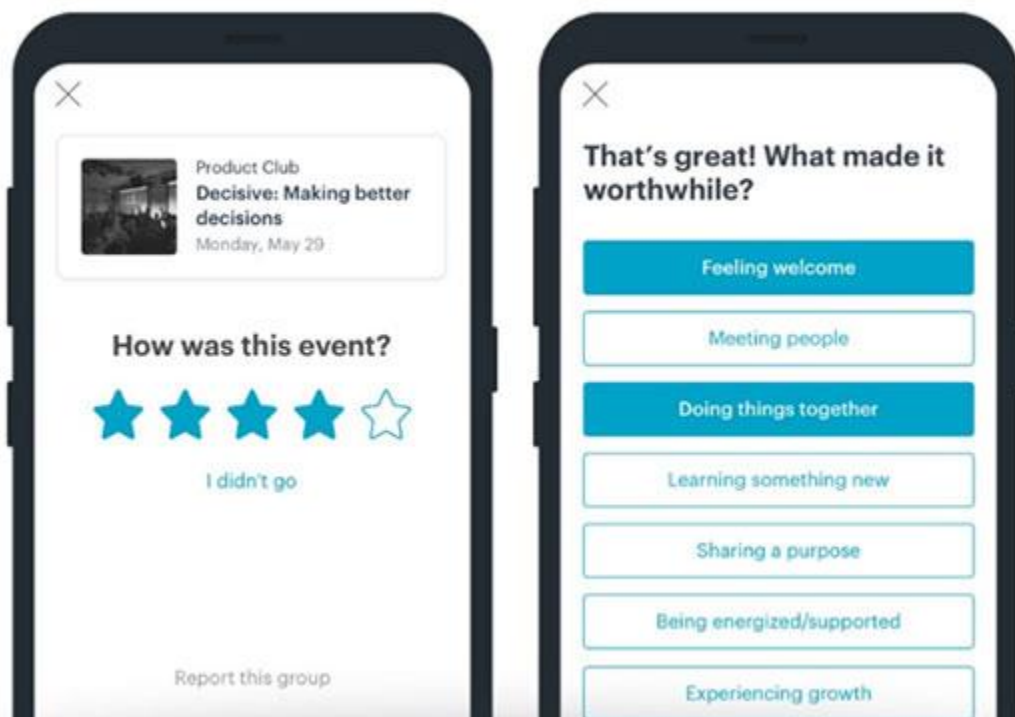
Product Club
Decisive: Making better decisions
Monday, May 29

How was this event?

I didn't go

Report this group

That's great! What made it worthwhile?

Feeling welcome

Meeting people

Doing things together

Learning something new

Sharing a purpose

Being energized/supported

Experiencing growth